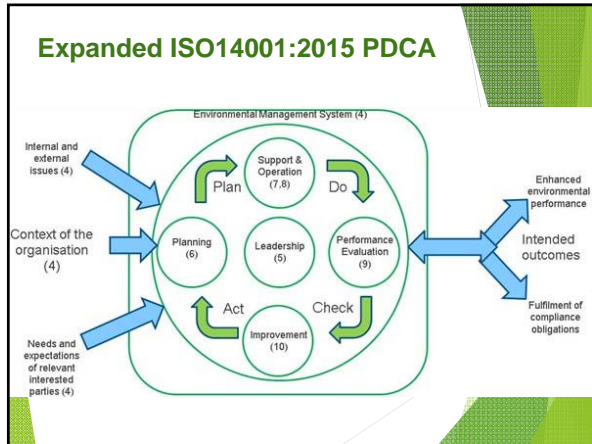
Expanded ISO14001:2015 PDCA

Environmental Management System (4)

Internal and external issues (4)

Context of the organisation (4)

Needs and expectations of relevant interested parties (4)

Plan

Support & Operation (7,8)

Do

Planning (6)

Leadership (5)

Performance Evaluation (9)

Act

Check

Improvement (10)

Enhanced environmental performance

Intended outcomes

Fulfilment of compliance obligations